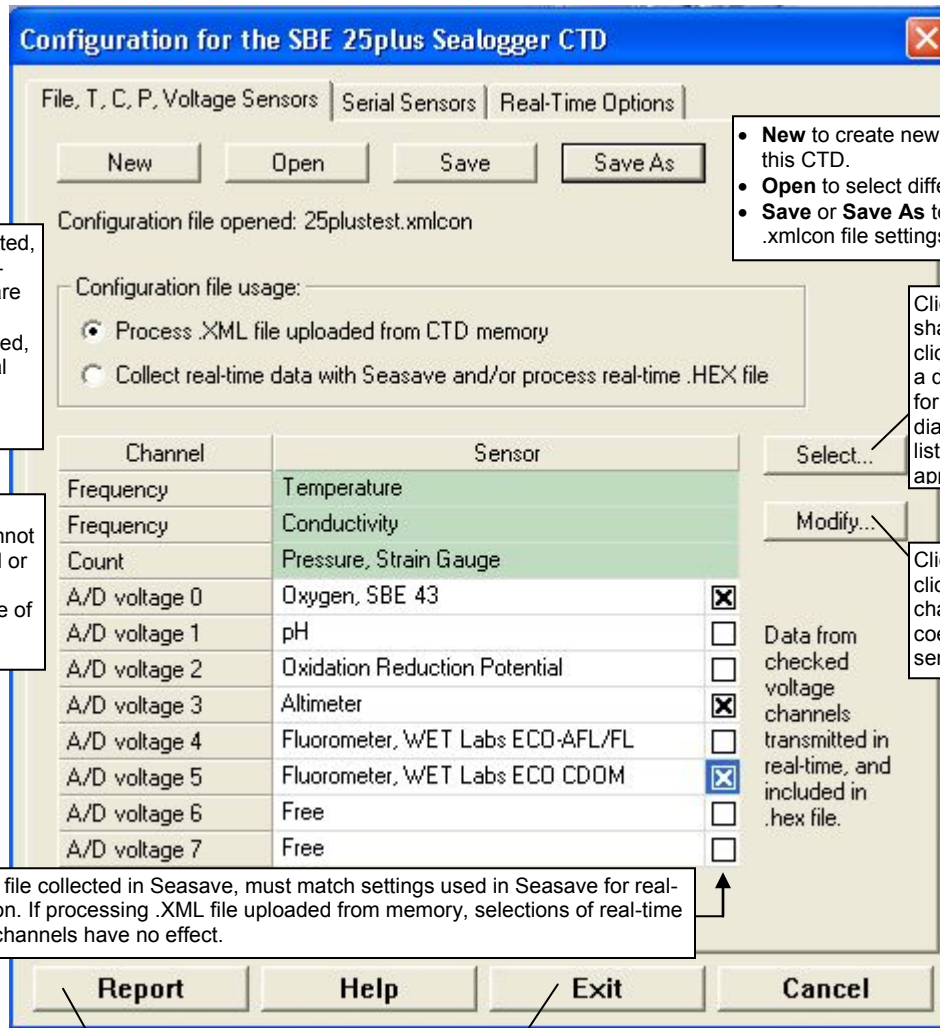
Configuration for the SBE 25plus Sealogger CTD

File, T, C, P, Voltage Sensors | Serial Sensors | Real-Time Options

New | Open | Save | Save As

• **New** to create new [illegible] this CTD.
• **Open** to select diffe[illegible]
• **Save** or **Save As** t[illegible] .xmlcon file setting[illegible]

Configuration file opened: 25plustest.xmlcon

ted, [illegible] are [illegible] ed, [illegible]

Configuration file usage:

Process .XML file uploaded from CTD memory

Collect real-time data with Seasave and/or process real-time .HEX file

Cli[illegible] sha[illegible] clic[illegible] a d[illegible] for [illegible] dia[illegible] list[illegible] app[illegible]

| Channel | Sensor | |
|---|---|---|
| Frequency | Temperature | |
| Frequency | Conductivity | |
| Count | Pressure, Strain Gauge | |
| A/D voltage 0 | Oxygen, SBE 43 | ☒ |
| A/D voltage 1 | pH | ☐ |
| A/D voltage 2 | Oxidation Reduction Potential | ☐ |
| A/D voltage 3 | Altimeter | ☒ |
| A/D voltage 4 | Fluorometer, WET Labs ECO-AFL/FL | ☐ |
| A/D voltage 5 | Fluorometer, WET Labs ECO CDOM | ☒ |
| A/D voltage 6 | Free | ☐ |
| A/D voltage 7 | Free | ☐ |

Select...

Modify...

nnot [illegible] l or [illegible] e of

Cli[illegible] clic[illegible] cha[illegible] coe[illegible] ser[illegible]

Data from checked voltage channels transmitted in real-time, and included in .hex file.

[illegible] file collected in Seasave, must match settings used in Seasave for real-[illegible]on. If processing .XML file uploaded from memory, selections of real-time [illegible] channels have no effect.

Report | Help | Exit | Cancel